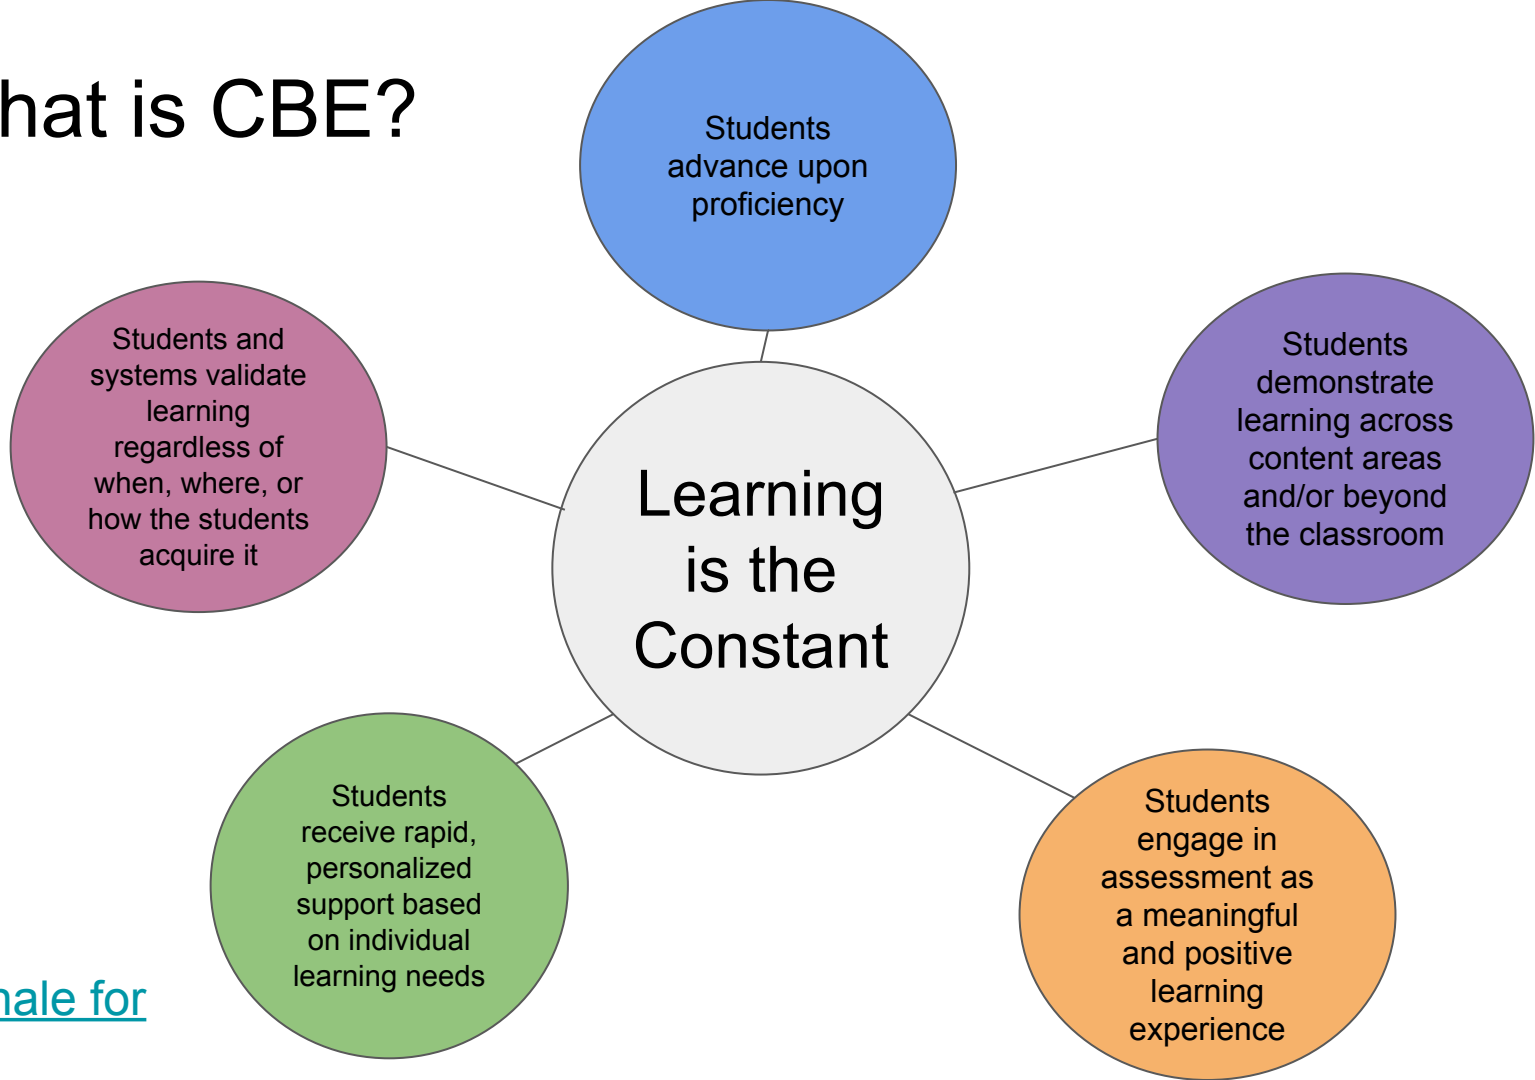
hat is CBE?

Students advance upon proficiency

Students and systems validate learning regardless of when, where, or how the students acquire it

Learning is the Constant

Students demonstrate learning across content areas and/or beyond the classroom

Students receive rapid, personalized support based on individual learning needs

Students engage in assessment as a meaningful and positive learning experience

nale for